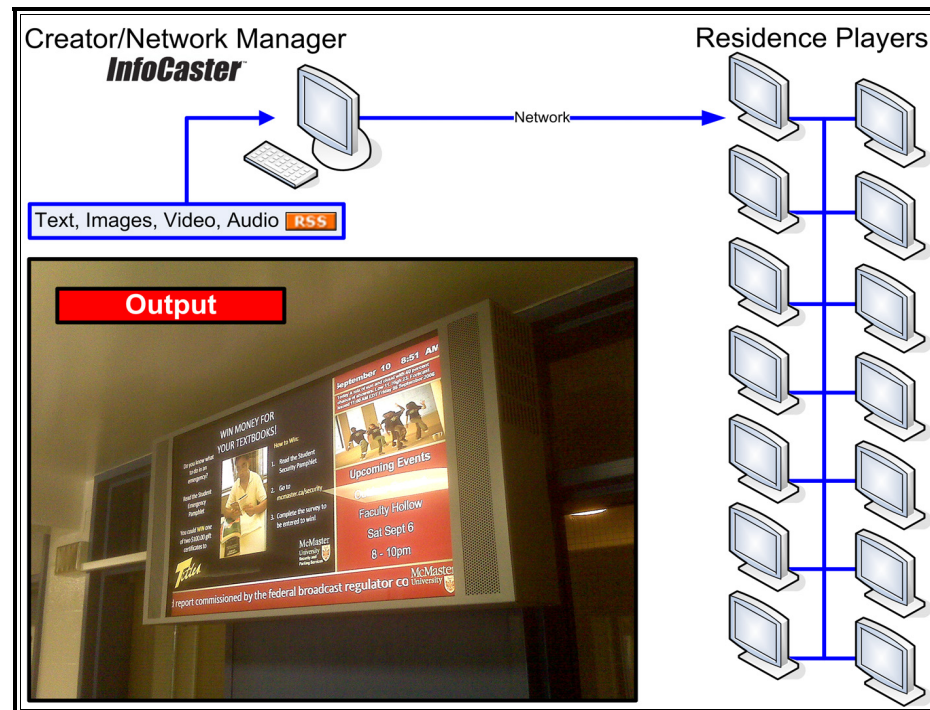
Creator/Network Manager
InfoCaster

Residence Players

Network

Text, Images, Video, Audio RSS

Output

WIN MONEY FOR YOUR TEXTBOOKS!

Do you know what to do in an emergency?

Read the Student Emergency Pamphlet.

You could WIN one of two $100.00 gift certificates to

How to Win:

1. Read the Student Security Pamphlet

2. Go to mcmaster.ca/security

3. Complete the survey to be entered to win!

McMaster University

September 10 8:51 AM

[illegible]

Upcoming Events

Faculty Hollow

Sat Sept 6

8 - 10pm

McMaster University

report commissioned by the federal broadcast regulator co